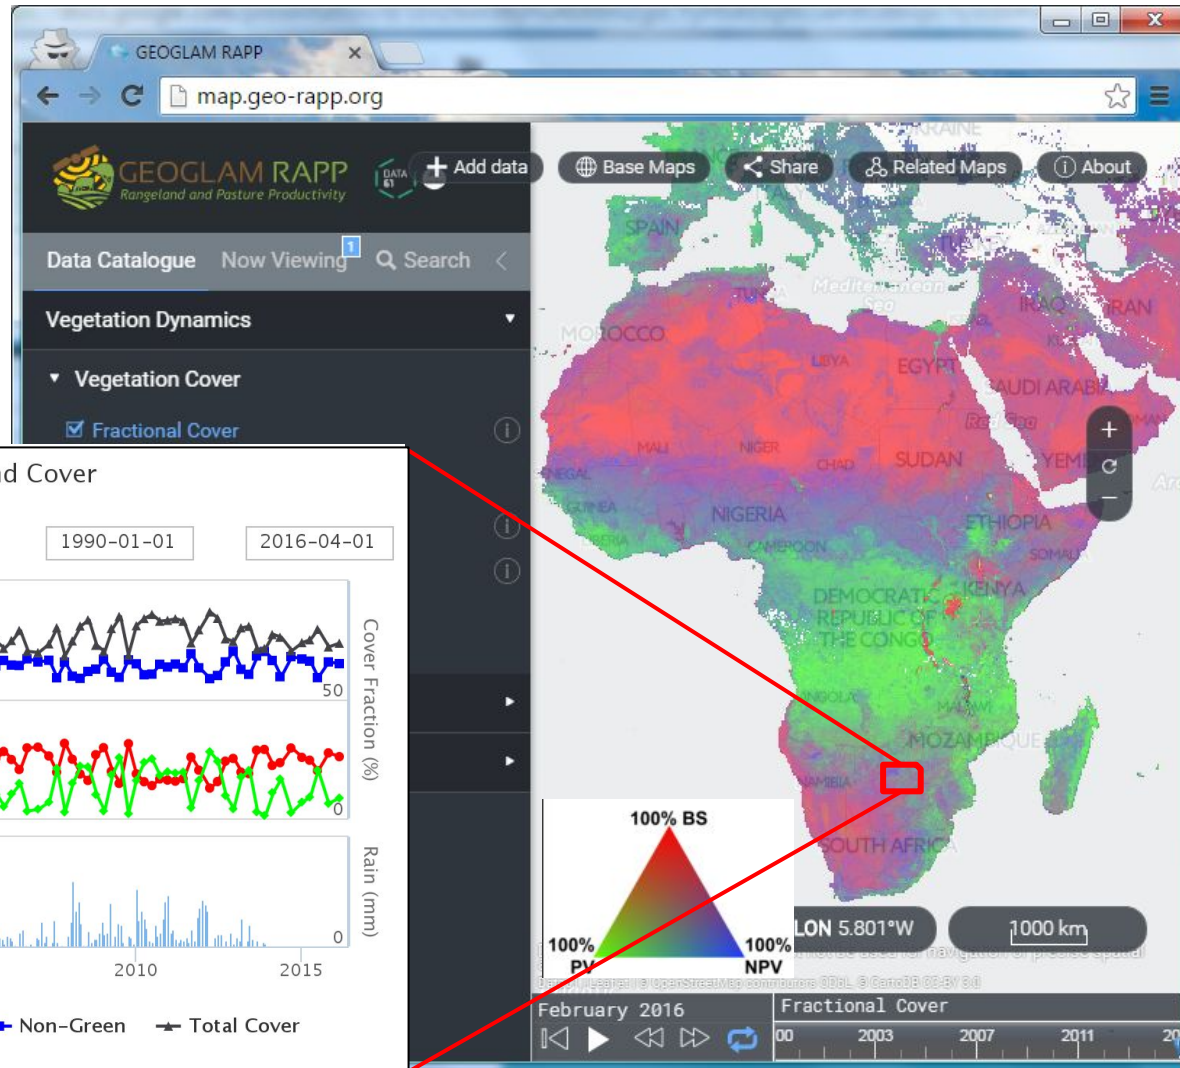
GEOGLAM RAPP

map.geo-rapp.org

GEOGLAM RAPP
Rangeland and Pasture Productivity

DATA 61

Add data

Base Maps

Share

Related Maps

About

Data Catalogue

Now Viewing 1

Search

Vegetation Dynamics

Vegetation Cover

Fractional Cover

d Cover

1990-01-01

2016-04-01

50

0

Cover Fraction (%)

0

Rain (mm)

2010

2015

Non-Green

Total Cover

UKRAINE

SPAIN

Mediterranean Sea

MOROCCO

LIBYA

EGYPT

IRAQ

IRAN

SAUDI ARABIA

Red Sea

MALI

NIGER

CHAD

SUDAN

YEMEN

NIGERIA

CAMEROON

ETHIOPIA

SOMALIA

DEMOCRATIC REPUBLIC OF THE CONGO

KENYA

ANGOLA

MALAWI

MOZAMBIQUE

NAMIBIA

SOUTH AFRICA

100% BS

100% PV

100% NPV

LON 5.801°W

1000 km

February 2016

Fractional Cover

00

2003

2007

2011

20